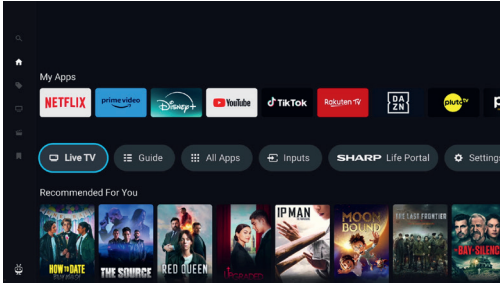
My Apps

NETFLIX prime video Disney+ YouTube TikTok Rakuten TV DAZN pluto tv

Live TV Guide All Apps Inputs SHARP Life Portal Settings

Recommended For You

HOW TO DATE THE SOURCE RED QUEEN IP MAN MOON BOUND THE LAST FRONTIER BAY OF SILENCE